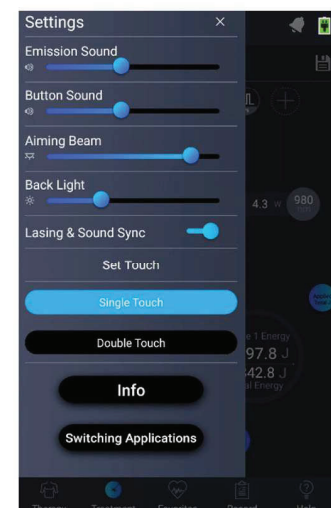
Settings ×

Emission Sound

Button Sound

Aiming Beam

Back Light

Lasing & Sound Sync

Set Touch

Single Touch

Double Touch

Info

Switching Applications

4.3 W

980

e 1 Energy

97.8 J

42.8 J

al Energy

Therapy Treatment Favorites Record Help